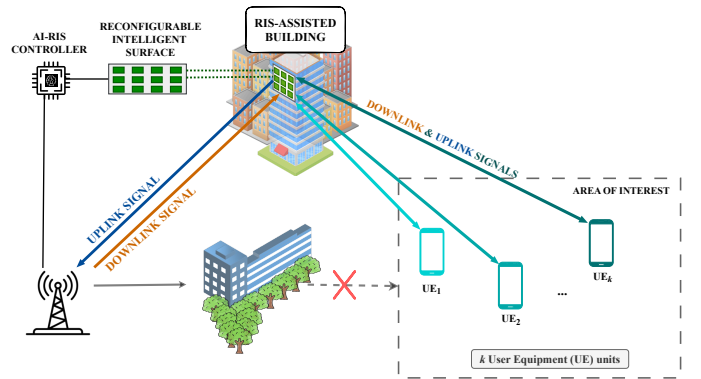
AI-RIS CONTROLLER

RECONFIGURABLE INTELLIGENT SURFACE

RIS-ASSISTED BUILDING

DOWNLINK & UPLINK SIGNALS

UPLINK SIGNAL

DOWNLINK SIGNAL

AREA OF INTEREST

UE$_1$

UE$_2$

...

UE$_k$

$k$ User Equipment (UE) units